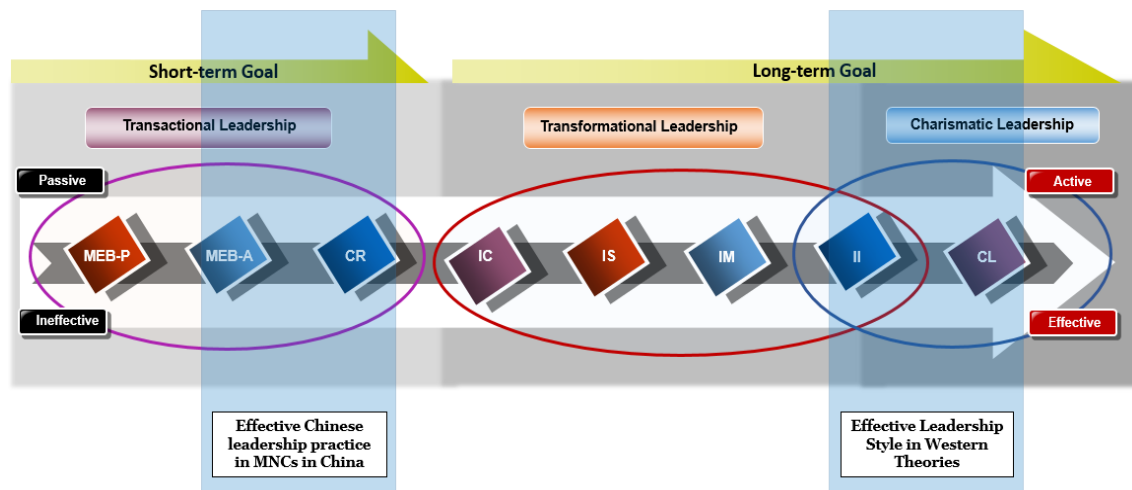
Short-term Goal

Long-term Goal

Transactional Leadership

Transformational Leadership

Charismatic Leadership

Passive

Active

MEB-P

MEB-A

CR

IC

IS

IM

II

CL

Ineffective

Effective

Effective Chinese leadership practice in MNCs in China

Effective Leadership Style in Western Theories